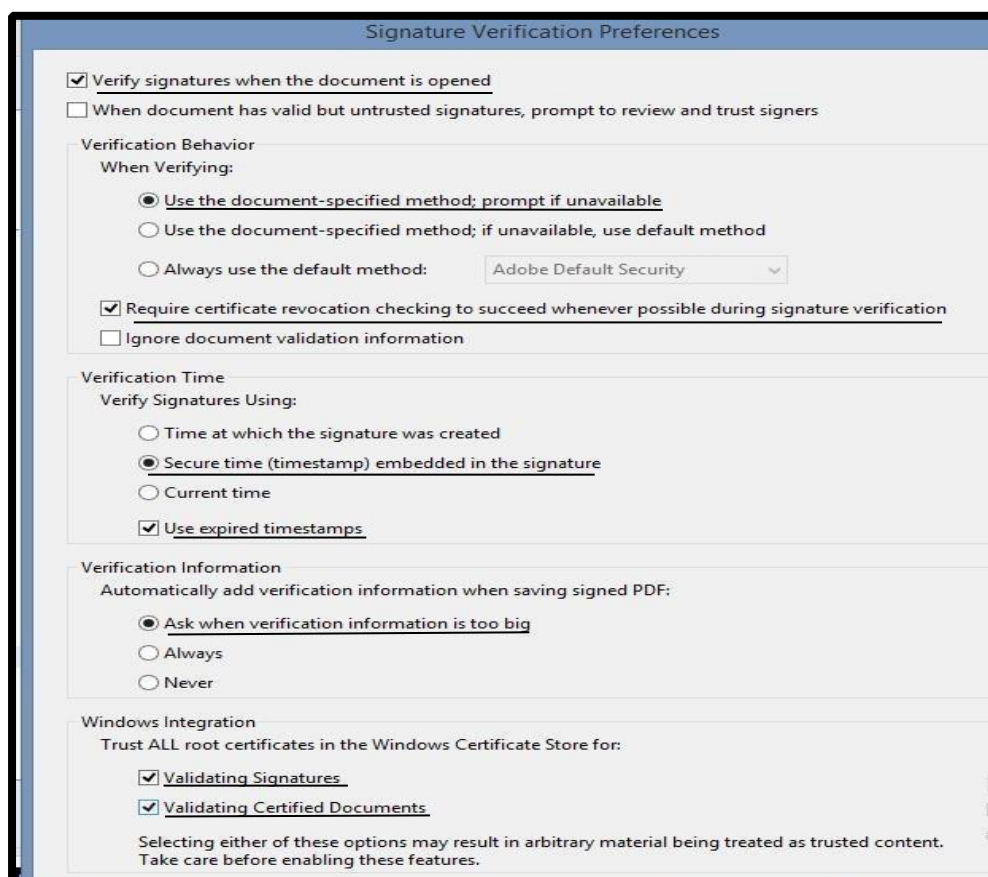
Signature Verification Preferences

Verify signatures when the document is opened

When document has valid but untrusted signatures, prompt to review and trust signers

Verification Behavior

When Verifying:

Use the document-specified method; prompt if unavailable

Use the document-specified method; if unavailable, use default method

Always use the default method: Adobe Default Security

Require certificate revocation checking to succeed whenever possible during signature verification

Ignore document validation information

Verification Time

Verify Signatures Using:

Time at which the signature was created

Secure time (timestamp) embedded in the signature

Current time

Use expired timestamps

Verification Information

Automatically add verification information when saving signed PDF:

Ask when verification information is too big

Always

Never

Windows Integration

Trust ALL root certificates in the Windows Certificate Store for:

Validating Signatures

Validating Certified Documents

Selecting either of these options may result in arbitrary material being treated as trusted content. Take care before enabling these features.